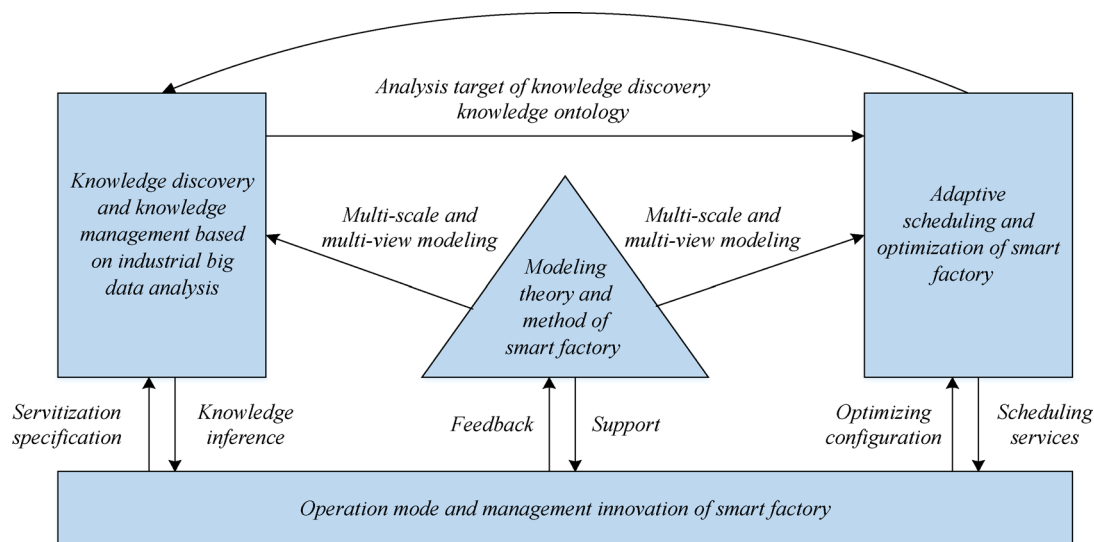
Analysis target of knowledge discovery
knowledge ontology

Knowledge discovery and knowledge management based on industrial big data analysis

Multi-scale and multi-view modeling

Modeling theory and method of smart factory

Multi-scale and multi-view modeling

Adaptive scheduling and optimization of smart factory

Servitization specification

Knowledge inference

Feedback

Support

Optimizing configuration

Scheduling services

Operation mode and management innovation of smart factory